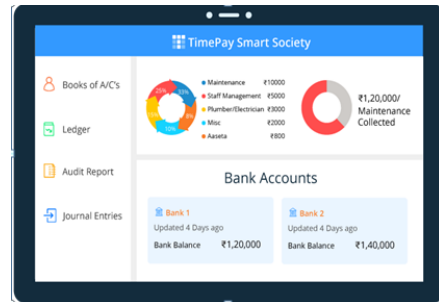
TimePay Smart Society

Books of A/C's

Ledger

Audit Report

Journal Entries

25%
10%
10%
15%

Maintenance ₹10000
Staff Management ₹5000
Plumber/Electrician ₹3000
Misc ₹2000
Aaseta ₹800

₹1,20,000/ Maintenance Collected

Bank Accounts

Bank 1
Updated 4 Days ago
Bank Balance ₹1,20,000

Bank 2
Updated 4 Days ago
Bank Balance ₹1,40,000